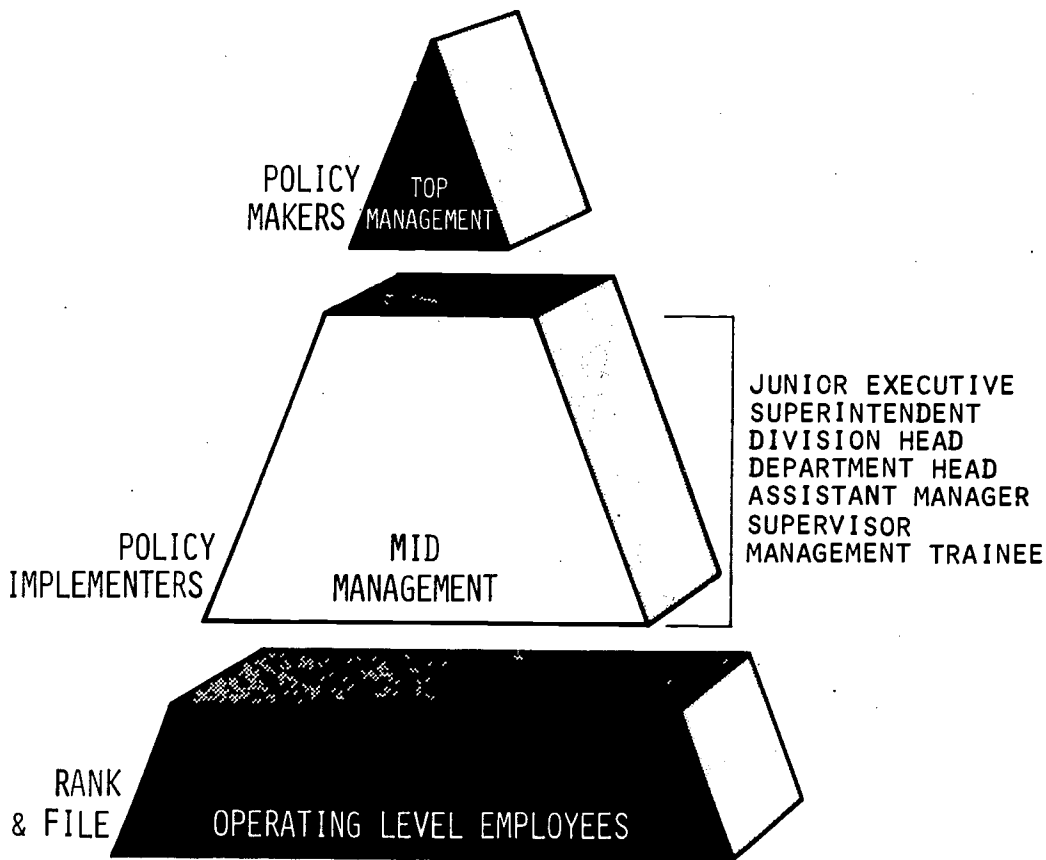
POLICY MAKERS

TOP MANAGEMENT

POLICY IMPLEMENTERS

MID MANAGEMENT

JUNIOR EXECUTIVE
SUPERINTENDENT
DIVISION HEAD
DEPARTMENT HEAD
ASSISTANT MANAGER
SUPERVISOR
MANAGEMENT TRAINEE

RANK & FILE

OPERATING LEVEL EMPLOYEES